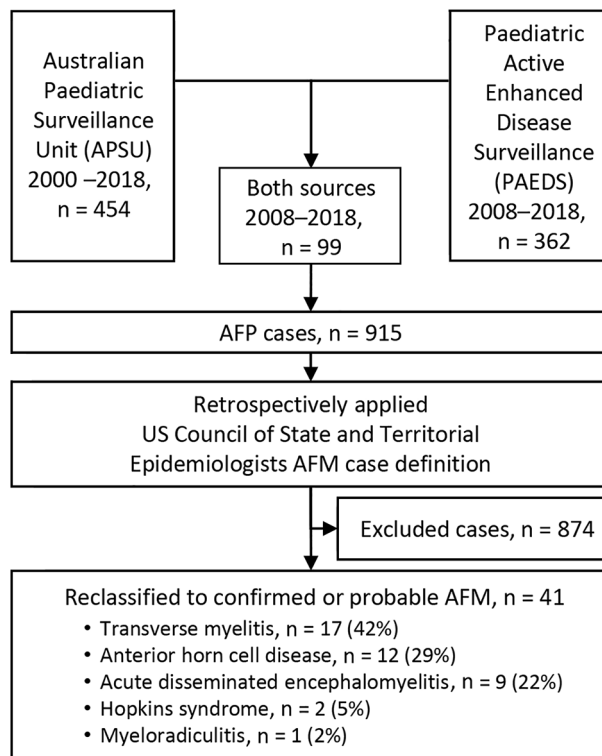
Australian Paediatric Surveillance Unit (APSU) 2000 –2018, n = 454

Paediatric Active Enhanced Disease Surveillance (PAEDS) 2008–2018, n = 362

Both sources 2008–2018, n = 99

AFP cases, n = 915

Retrospectively applied US Council of State and Territorial Epidemiologists AFM case definition

Excluded cases, n = 874

Reclassified to confirmed or probable AFM, n = 41

• Transverse myelitis, n = 17 (42%)
• Anterior horn cell disease, n = 12 (29%)
• Acute disseminated encephalomyelitis, n = 9 (22%)
• Hopkins syndrome, n = 2 (5%)
• Myeloradiculitis, n = 1 (2%)